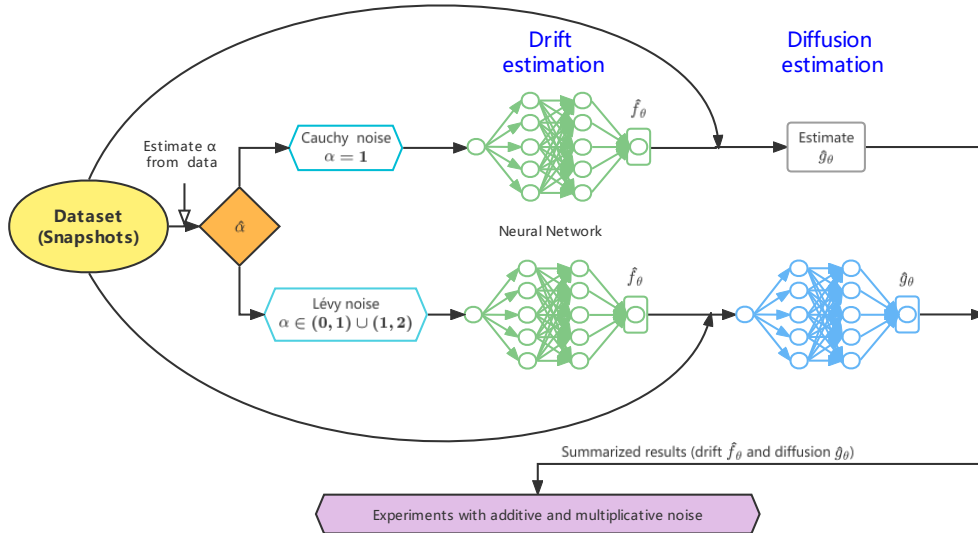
Drift estimation

Diffusion estimation

Estimate α from data

Dataset (Snapshots)

$\hat{\alpha}$

Cauchy noise $\alpha = 1$

$\hat{f}_\theta$

Estimate $\hat{g}_\theta$

Neural Network

Lévy noise $\alpha \in (0,1) \cup (1,2)$

$\hat{f}_\theta$

$\hat{g}_\theta$

Summarized results (drift $\hat{f}_\theta$ and diffusion $\hat{g}_\theta$)

Experiments with additive and multiplicative noise